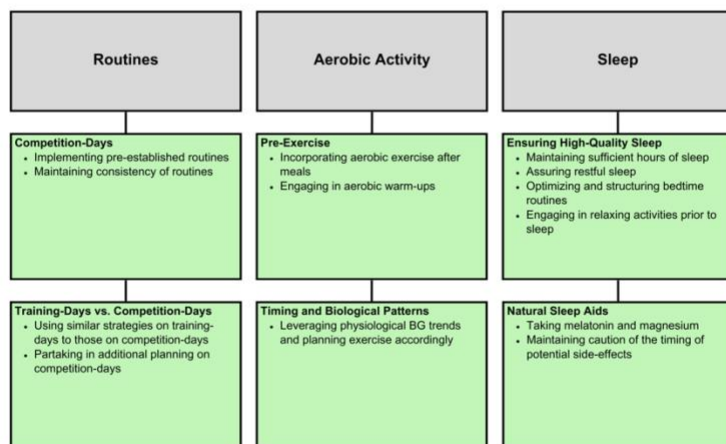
Routines

Competition-Days
- Implementing pre-established routines
- Maintaining consistency of routines

Training-Days vs. Competition-Days
- Using similar strategies on training-days to those on competition-days
- Partaking in additional planning on competition-days

Aerobic Activity

Pre-Exercise
- Incorporating aerobic exercise after meals
- Engaging in aerobic warm-ups

Timing and Biological Patterns
- Leveraging physiological BG trends and planning exercise accordingly

Sleep

Ensuring High-Quality Sleep
- Maintaining sufficient hours of sleep
- Assuring restful sleep
- Optimizing and structuring bedtime routines
- Engaging in relaxing activities prior to sleep

Natural Sleep Aids
- Taking melatonin and magnesium
- Maintaining caution of the timing of potential side-effects